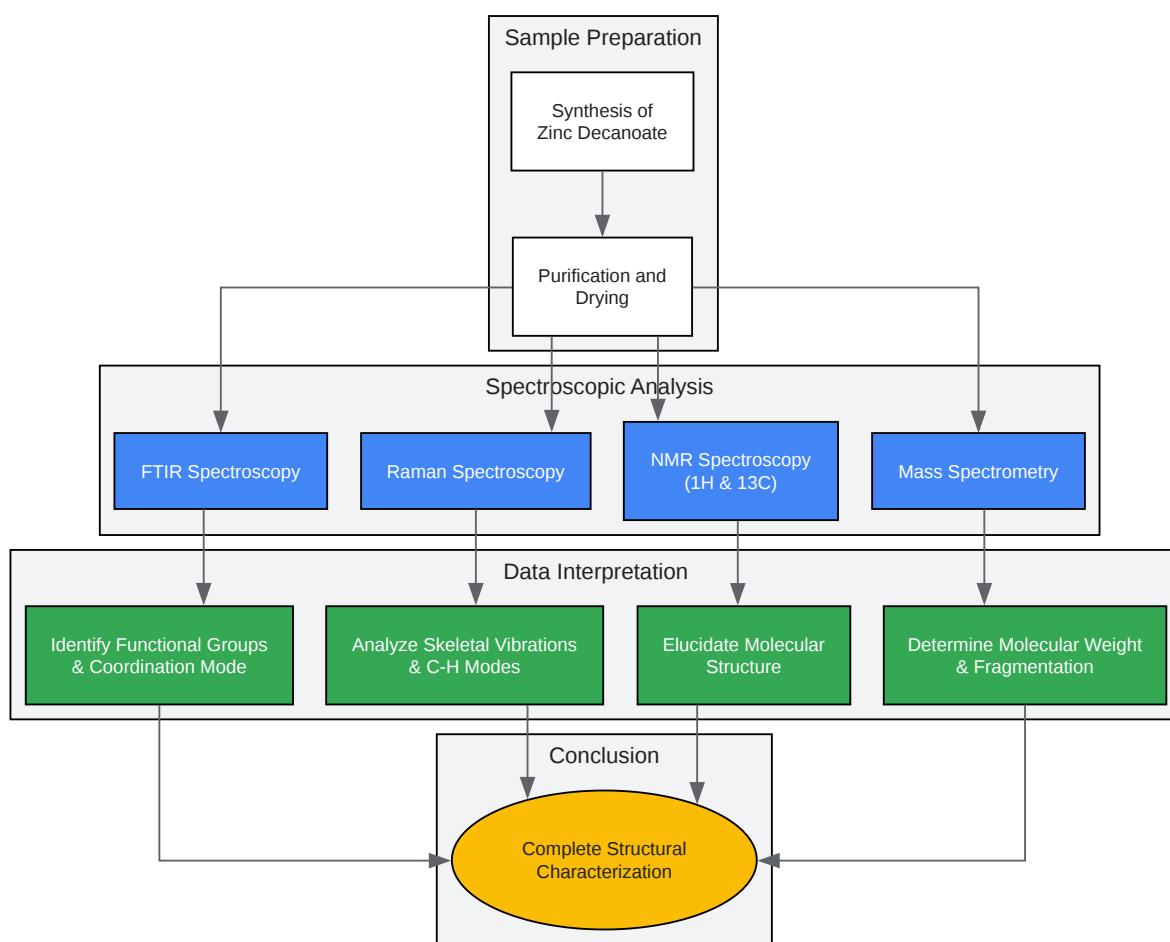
Sample Preparation

Synthesis of Zinc Decanoate

Purification and Drying

Spectroscopic Analysis

FTIR Spectroscopy

Raman Spectroscopy

NMR Spectroscopy (1H & 13C)

Mass Spectrometry

Data Interpretation

Identify Functional Groups & Coordination Mode

Analyze Skeletal Vibrations & C-H Modes

Elucidate Molecular Structure

Determine Molecular Weight & Fragmentation

Conclusion

Complete Structural Characterization